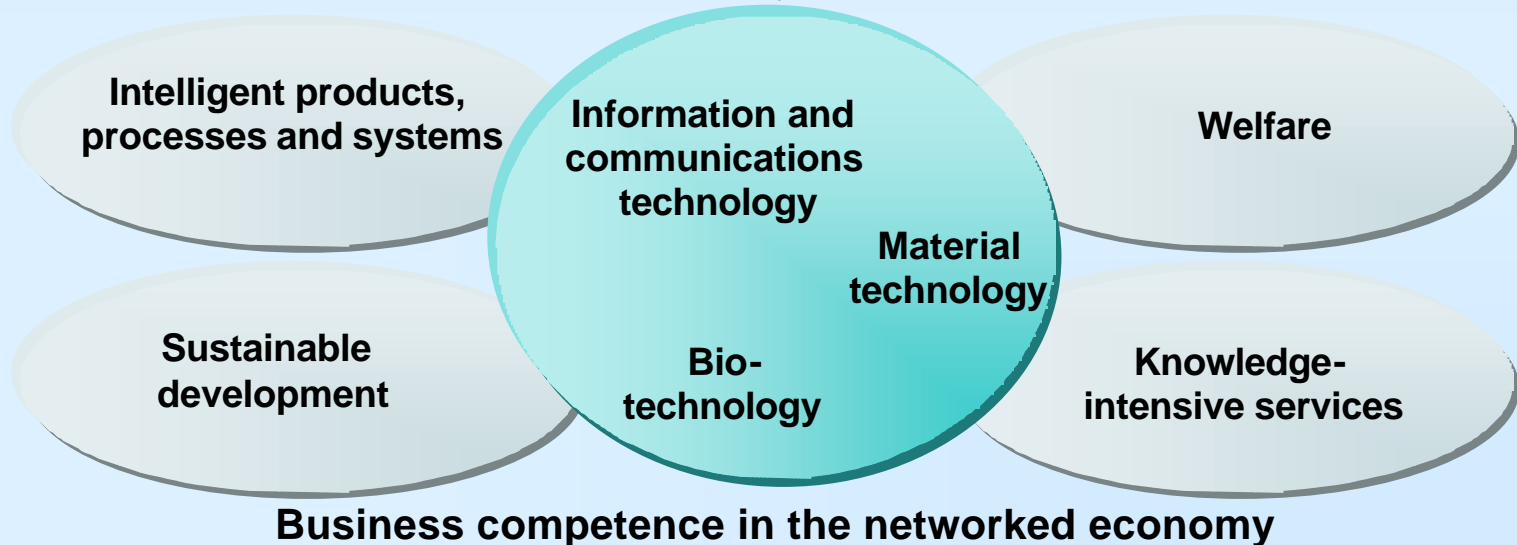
Intelligent products, processes and systems

Information and communications technology

Welfare

Material technology

Sustainable development

Bio-technology

Knowledge-intensive services

Business competence in the networked economy